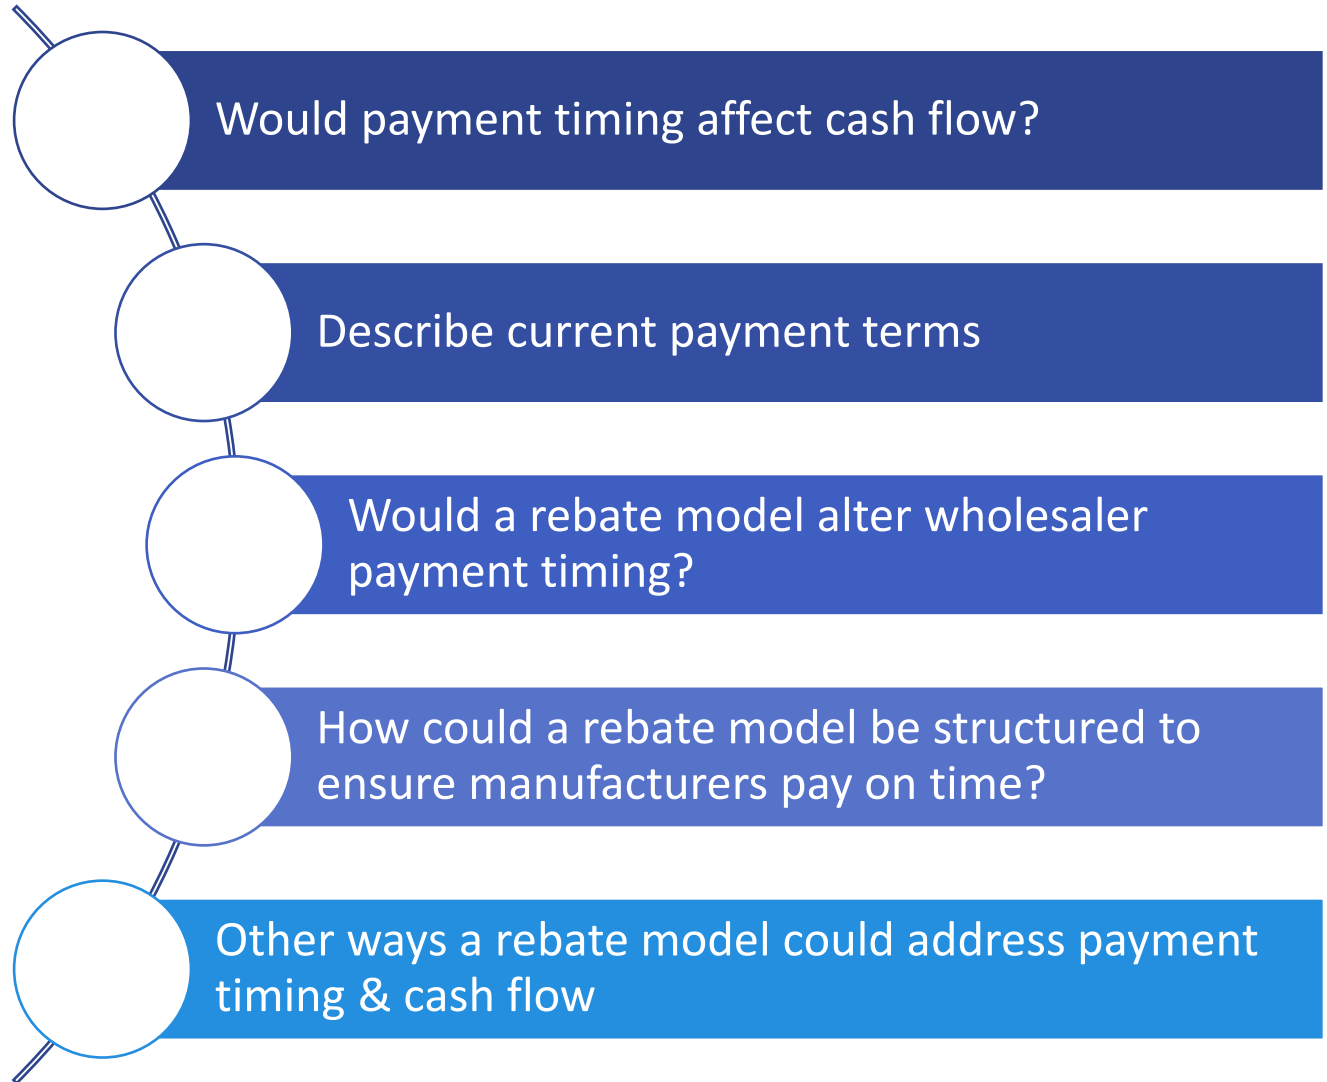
Would payment timing affect cash flow?

Describe current payment terms

Would a rebate model alter wholesaler payment timing?

How could a rebate model be structured to ensure manufacturers pay on time?

Other ways a rebate model could address payment timing & cash flow